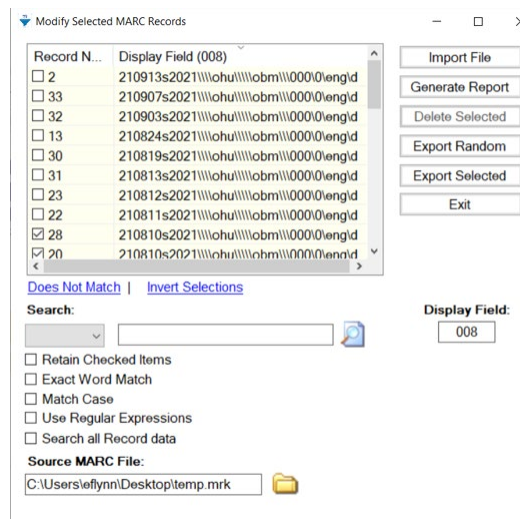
Modify Selected MARC Records

| Record N... | Display Field (008) |
|---|---|
| ☐ 2 | 210913s2021\\\\ohu\\\\\obm\\\000\0\eng\d |
| ☐ 33 | 210907s2021\\\\ohu\\\\\obm\\\000\0\eng\d |
| ☐ 32 | 210903s2021\\\\ohu\\\\\obm\\\000\0\eng\d |
| ☐ 13 | 210824s2021\\\\ohu\\\\\obm\\\000\0\eng\d |
| ☐ 30 | 210819s2021\\\\ohu\\\\\obm\\\000\0\eng\d |
| ☐ 31 | 210813s2021\\\\ohu\\\\\obm\\\000\0\eng\d |
| ☐ 23 | 210812s2021\\\\ohu\\\\\obm\\\000\0\eng\d |
| ☐ 22 | 210811s2021\\\\ohu\\\\\obm\\\000\0\eng\d |
| ☑ 28 | 210810s2021\\\\ohu\\\\\obm\\\000\0\eng\d |
| ☑ 20 | 210810s2021\\\\ohu\\\\\obm\\\000\0\eng\d |

Import File
Generate Report
Delete Selected
Export Random
Export Selected
Exit

Does Not Match | Invert Selections

Search:

Display Field:
008

☐ Retain Checked Items
☐ Exact Word Match
☐ Match Case
☐ Use Regular Expressions
☐ Search all Record data

Source MARC File:
C:\Users\eflynn\Desktop\temp.mrk